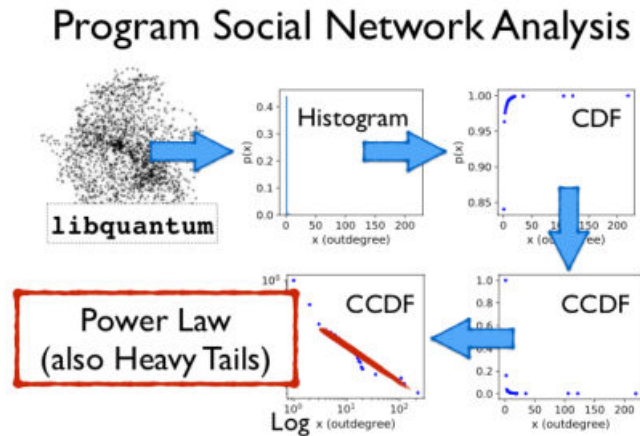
Program Social Network Analysis

libquantum

Histogram

p(x)

0.4
0.3
0.2
0.1
0.0

0 50 100 150 200

x (outdegree)

CDF

p(x)

1.00
0.95
0.90
0.85

0 50 100 150 200

x (out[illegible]ee)

CCDF

1.0
0.8
0.6
0.4
0.2
0.0

0 50 100 150 200

CCDF

$10^0$

$10^0$ $10^1$ $10^2$

Log x (outdegree)

Power Law
(also Heavy Tails)